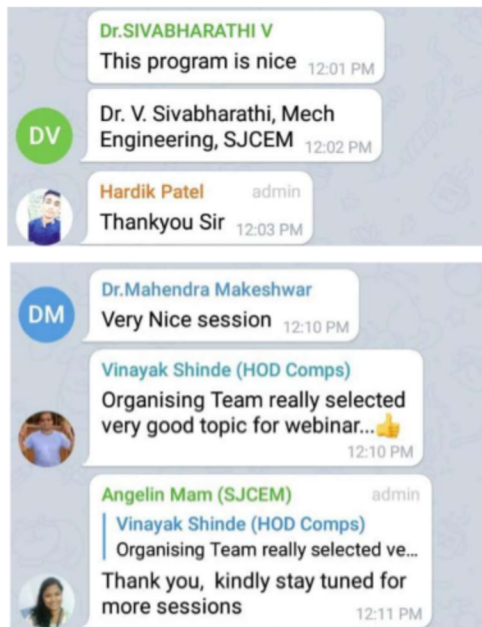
Dr.SIVABHARATHI V
This program is nice 12:01 PM

DV
Dr. V. Sivabharathi, Mech Engineering, SJCEM 12:02 PM

Hardik Patel admin
Thankyou Sir 12:03 PM

DM
Dr.Mahendra Makeshwar
Very Nice session 12:10 PM

Vinayak Shinde (HOD Comps)
Organising Team really selected very good topic for webinar...👍
12:10 PM

Angelin Mam (SJCEM) admin
Vinayak Shinde (HOD Comps)
Organising Team really selected ve...
Thank you, kindly stay tuned for more sessions
12:11 PM